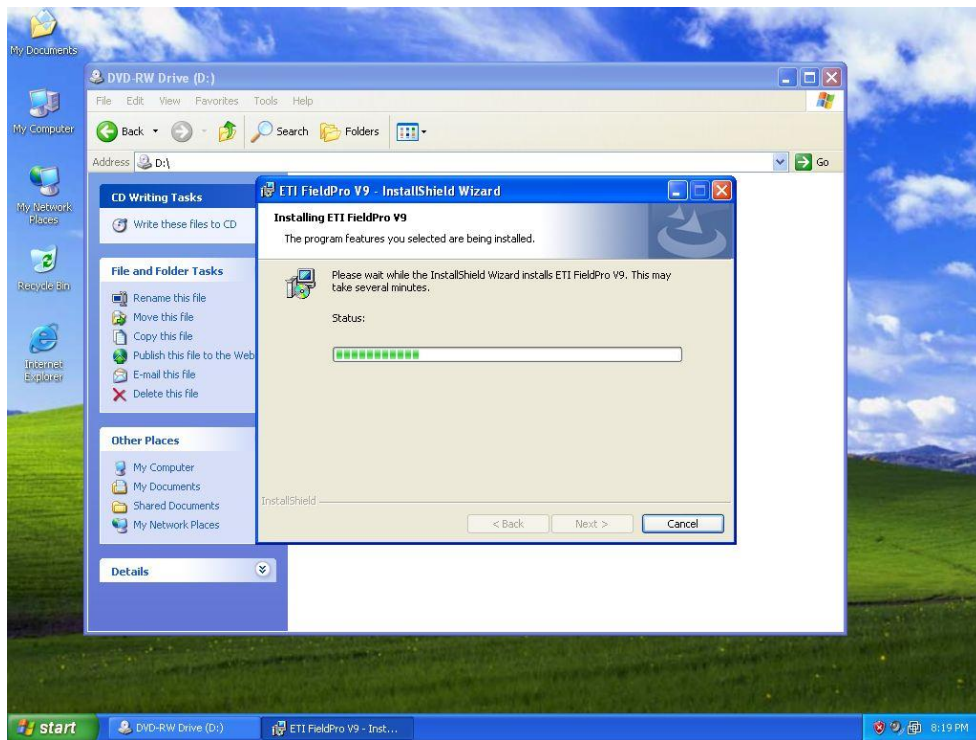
My Documents

My Computer

My Network Places

Recycle Bin

Internet Explorer

DVD-RW Drive (D:)

File Edit View Favorites Tools Help

Back Search Folders

Address D:\

Go

CD Writing Tasks

Write these files to CD

File and Folder Tasks

Rename this file
Move this file
Copy this file
Publish this file to the Web
E-mail this file
Delete this file

Other Places

My Computer
My Documents
Shared Documents
My Network Places

Details

ETI FieldPro V9 - InstallShield Wizard

Installing ETI FieldPro V9

The program features you selected are being installed.

Please wait while the InstallShield Wizard installs ETI FieldPro V9. This may take several minutes.

Status:

InstallShield

< Back Next > Cancel

start DVD-RW Drive (D:) ETI FieldPro V9 - Inst... 8:19 PM